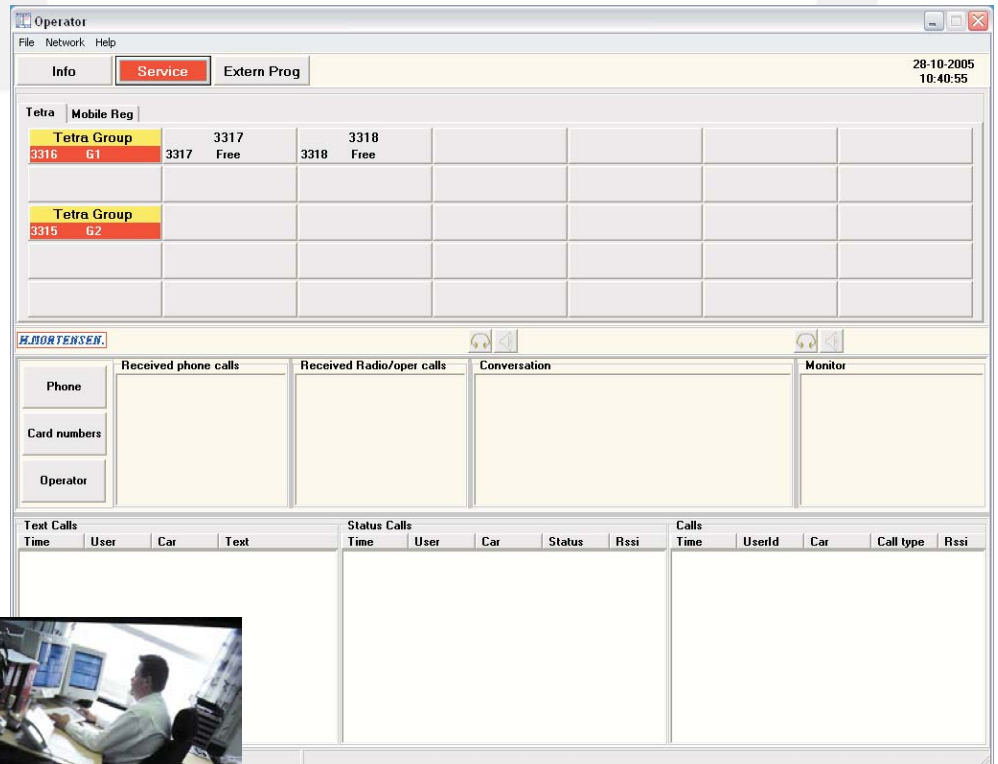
Operator

File Network Help

Info Service Extern Prog

28-10-2005
10:40:55

Tetra Mobile Reg

Tetra Group
3316 G1

3317
3317 Free

3318
3318 Free

Tetra Group
3315 G2

H.MORTENSEN.

Phone

Card numbers

Operator

Received phone calls

Received Radio/oper calls

Conversation

Monitor

Text Calls

| Time | User | Car | Text |
|---|---|---|---|

Status Calls

| Time | User | Car | Status | Rssi |
|---|---|---|---|---|

Calls

| Time | UserId | Car | Call type | Rssi |
|---|---|---|---|---|